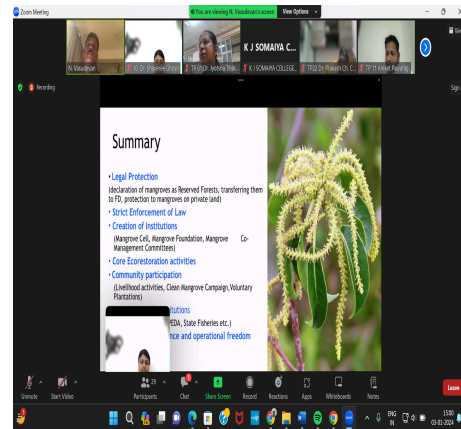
Zoom Meeting

You are viewing N. Vasudevan's screen

View Options

N. Vasudevan

10 Dr. Shagufta Shaikh

TP09 Dr. Jyotsna Thak...

K J SOMAIYA C...

K J SOMAIYA COLLEGE...

TP22 Dr. Prakash Ch. C...

TP 11 Advait Pedarkar

Recording

Summary

• Legal Protection

(declaration of mangroves as Reserved Forests, transferring them to FD, protection to mangroves on private land)

• Strict Enforcement of Law

• Creation of Institutions

(Mangrove Cell, Mangrove Foundation, Mangrove Co-Management Committees)

• Core Ecorestoration activities

• Community participation

(Livelihood activities, Clean Mangrove Campaign, Voluntary Plantations)

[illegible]utions

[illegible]EDA, State Fisheries etc.)

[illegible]nce and operational freedom

Unmute

Start Video

Participants 29

Chat

Share Screen

Record

Reactions

Apps

Whiteboards

Notes

Leave

ENG IN

13:00

03-01-2024